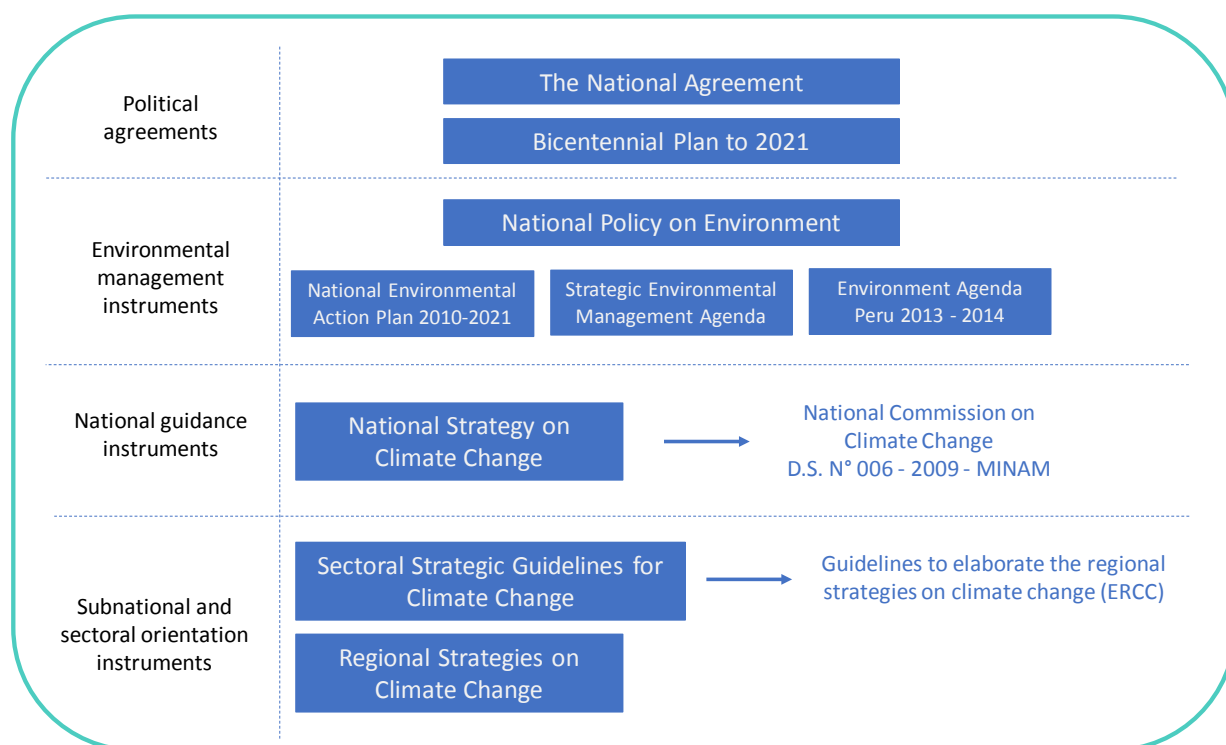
Political agreements

The National Agreement

Bicentennial Plan to 2021

Environmental management instruments

National Policy on Environment

National Environmental Action Plan 2010-2021

Strategic Environmental Management Agenda

Environment Agenda Peru 2013 - 2014

National guidance instruments

National Strategy on Climate Change

National Commission on Climate Change D.S. N° 006 - 2009 - MINAM

Subnational and sectoral orientation instruments

Sectoral Strategic Guidelines for Climate Change

Guidelines to elaborate the regional strategies on climate change (ERCC)

Regional Strategies on Climate Change